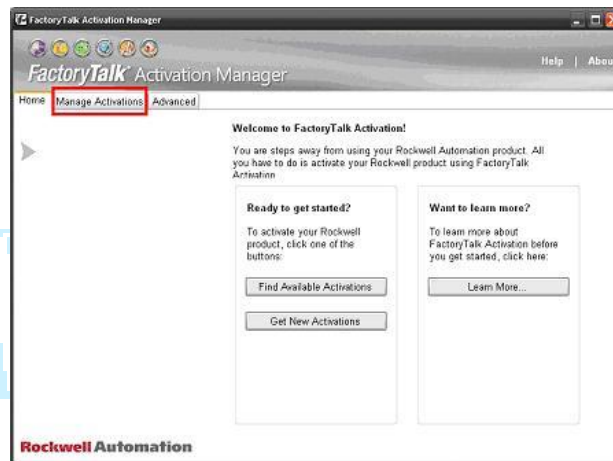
FactoryTalk Activation Manager

FactoryTalk Activation Manager

Help | Abou

Home | Manage Activations | Advanced

Welcome to FactoryTalk Activation!

You are steps away from using your Rockwell Automation product. All you have to do is activate your Rockwell product using FactoryTalk Activation.

Ready to get started?

To activate your Rockwell product, click one of the buttons:

Find Available Activations

Get New Activations

Want to learn more?

To learn more about FactoryTalk Activation before you get started, click here:

Learn More...

Rockwell Automation